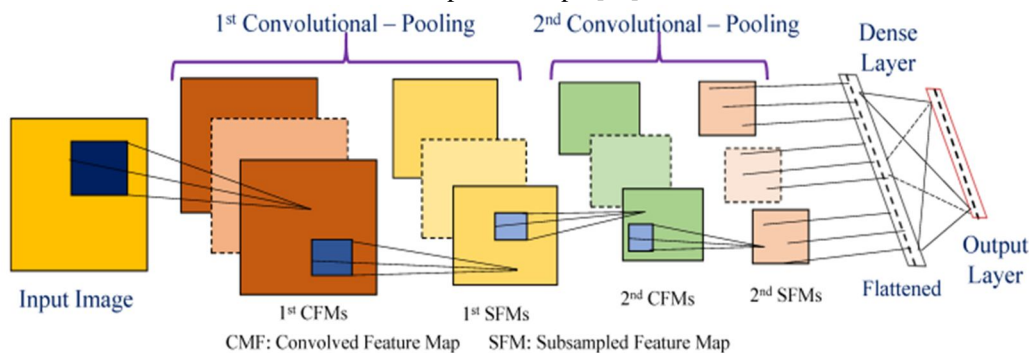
1$^{st}$ Convolutional – Pooling

2$^{nd}$ Convolutional – Pooling

Dense Layer

Input Image

1$^{st}$ CFMs

1$^{st}$ SFMs

2$^{nd}$ CFMs

2$^{nd}$ SFMs

Flattened

Output Layer

CMF: Convolved Feature Map SFM: Subsampled Feature Map